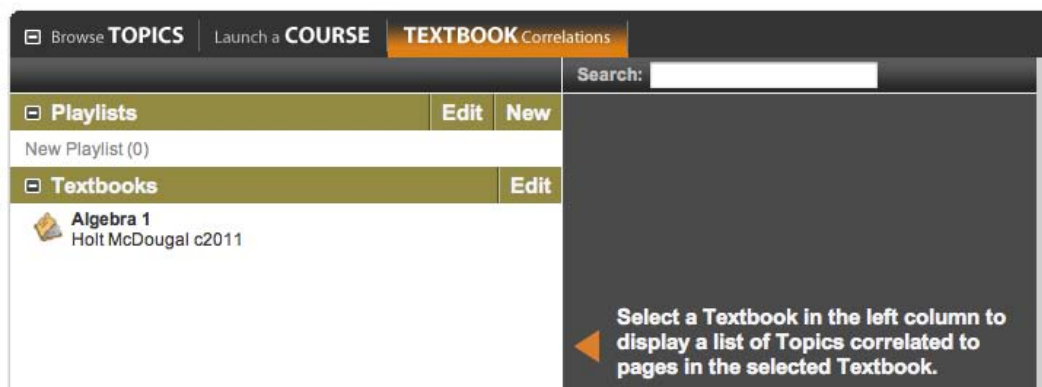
Browse TOPICS | Launch a COURSE | TEXTBOOK Correlations

Search:

Playlists | Edit | New

New Playlist (0)

Textbooks | Edit

Algebra 1
Holt McDougal c2011

Select a Textbook in the left column to display a list of Topics correlated to pages in the selected Textbook.